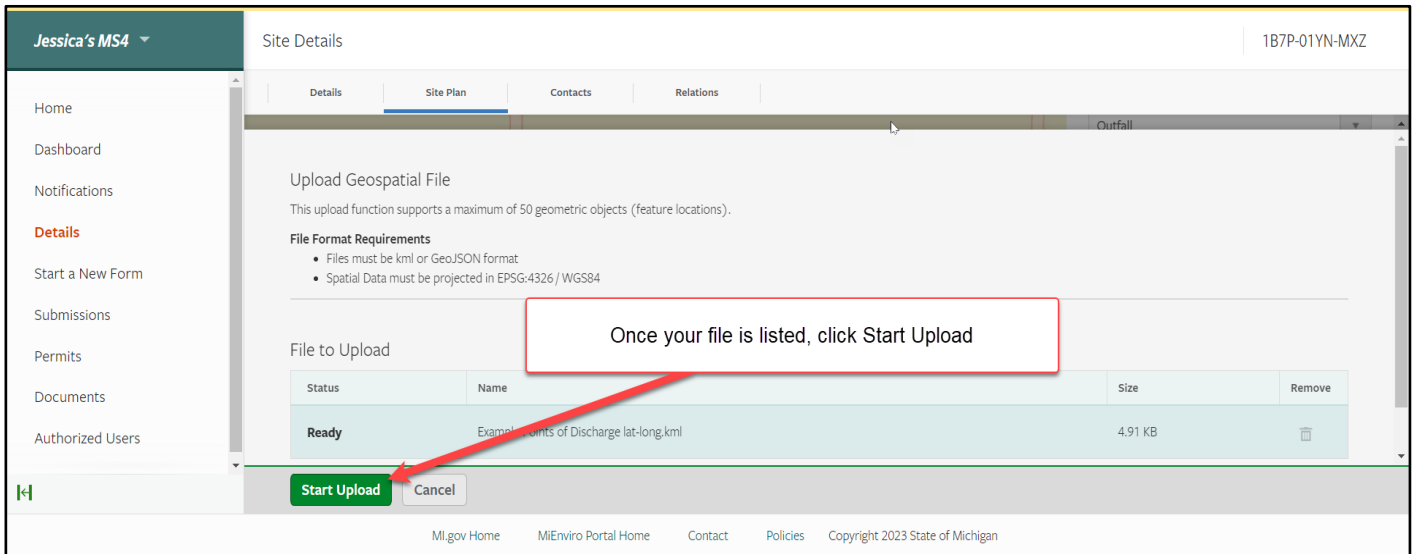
Jessica's MS4

Site Details

1B7P-01YN-MXZ

Home
Dashboard
Notifications
Details
Start a New Form
Submissions
Permits
Documents
Authorized Users

Details | Site Plan | Contacts | Relations

Outfall

Upload Geospatial File

This upload function supports a maximum of 50 geometric objects (feature locations).

File Format Requirements
• Files must be kml or GeoJSON format
• Spatial Data must be projected in EPSG:4326 / WGS84

Once your file is listed, click Start Upload

File to Upload

| Status | Name | Size | Remove |
|---|---|---|---|
| Ready | Example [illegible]oints of Discharge lat-long.kml | 4.91 KB | |

Start Upload
Cancel

MI.gov Home    MiEnviro Portal Home    Contact    Policies    Copyright 2023 State of Michigan